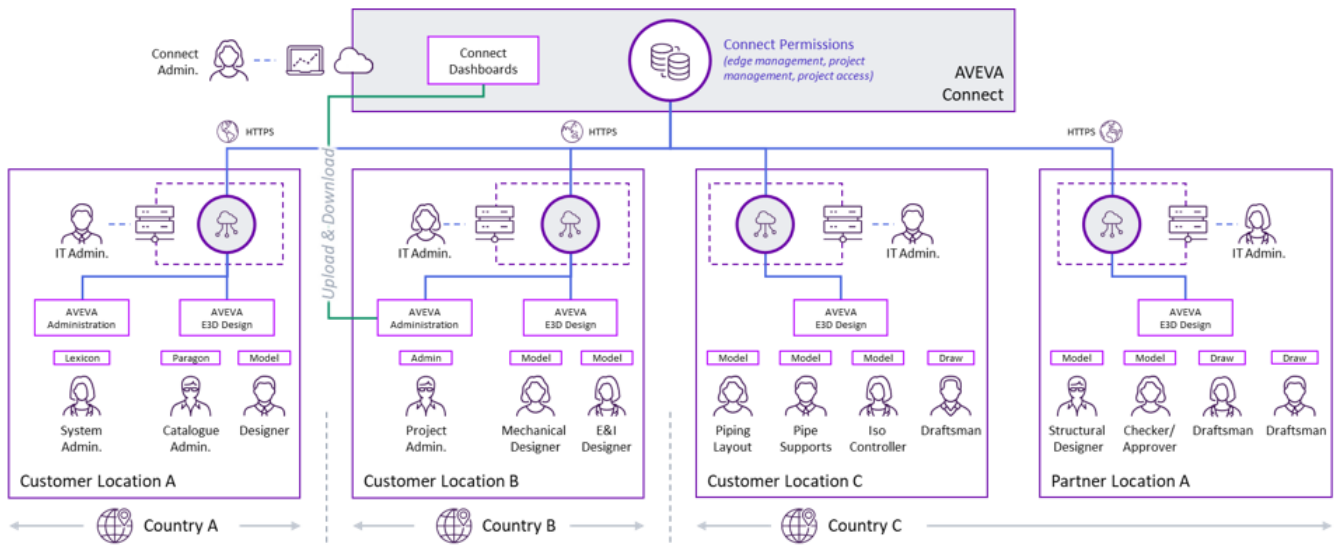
Connect Admin.

Connect Dashboards

Connect Permissions
(edge management, project management, project access)

AVEVA Connect

HTTPS

HTTPS

HTTPS

Upload & Download

IT Admin.

AVEVA Administration

AVEVA E3D Design

Lexicon

Paragon

Model

System Admin.

Catalogue Admin.

Designer

Customer Location A

IT Admin.

AVEVA Administration

AVEVA E3D Design

Admin

Model

Model

Project Admin.

Mechanical Designer

E&I Designer

Customer Location B

IT Admin.

AVEVA E3D Design

Model

Model

Model

Draw

Piping Layout

Pipe Supports

Iso Controller

Draftsman

Customer Location C

IT Admin.

AVEVA E3D Design

Model

Model

Draw

Draw

Structural Designer

Checker/ Approver

Draftsman

Draftsman

Partner Location A

Country A

Country B

Country C